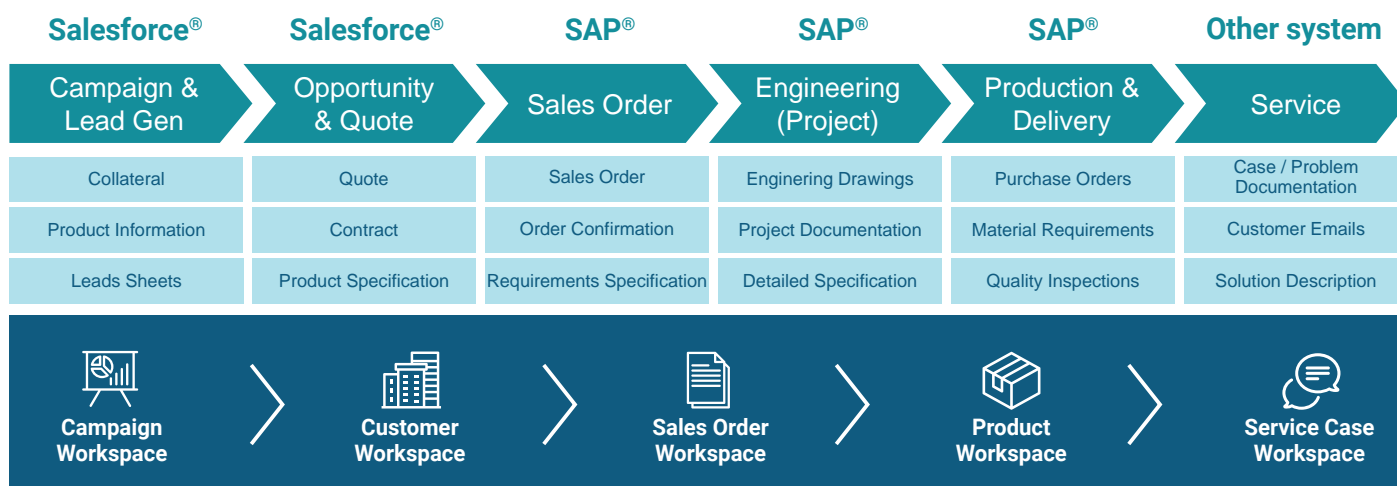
Salesforce®
Campaign & Lead Gen
Collateral
Product Information
Leads Sheets

Salesforce®
Opportunity & Quote
Quote
Contract
Product Specification

SAP®
Sales Order
Sales Order
Order Confirmation
Requirements Specification

SAP®
Engineering (Project)
Enginering Drawings
Project Documentation
Detailed Specification

SAP®
Production & Delivery
Purchase Orders
Material Requirements
Quality Inspections

Other system
Service
Case / Problem Documentation
Customer Emails
Solution Description

Campaign Workspace

Customer Workspace

Sales Order Workspace

Product Workspace

Service Case Workspace